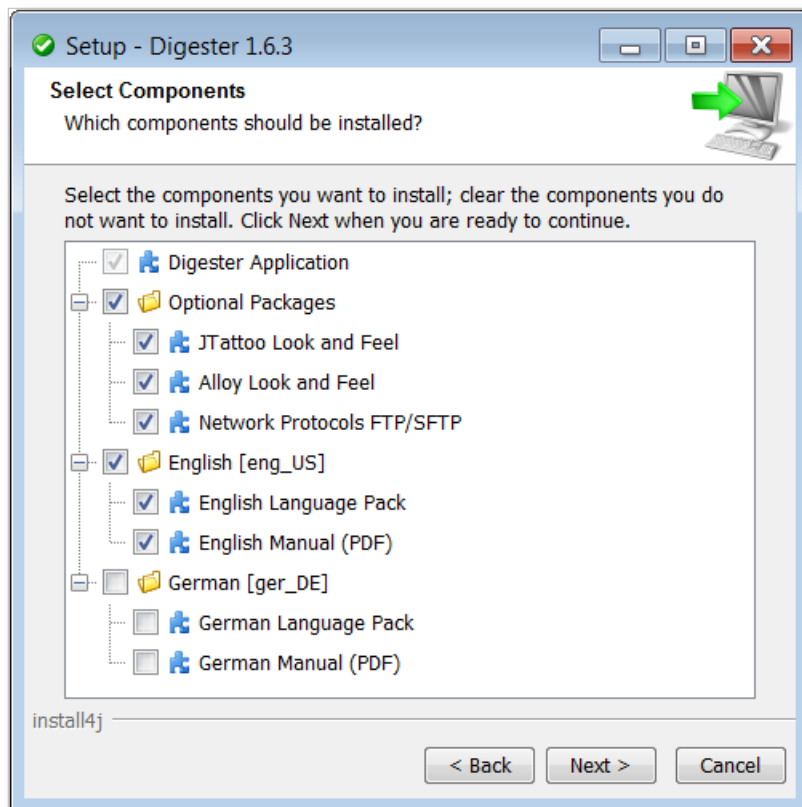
Setup - Digester 1.6.3

Select Components
Which components should be installed?

Select the components you want to install; clear the components you do not want to install. Click Next when you are ready to continue.

Digester Application
Optional Packages
JTattoo Look and Feel
Alloy Look and Feel
Network Protocols FTP/SFTP
English [eng_US]
English Language Pack
English Manual (PDF)
German [ger_DE]
German Language Pack
German Manual (PDF)

install4j

< Back
Next >
Cancel